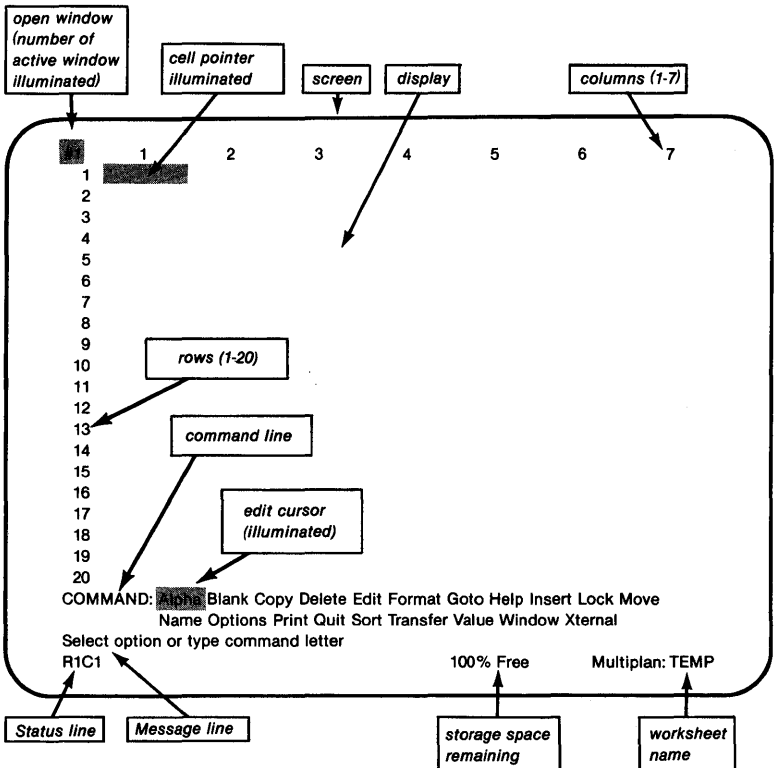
open window (number of active window illuminated)

cell pointer illuminated

screen

display

columns (1-7)

#1 1 2 3 4 5 6 7

1
2
3
4
5
6
7
8
9
10
11
12
13
14
15
16
17
18
19
20

rows (1-20)

command line

edit cursor (illuminated)

COMMAND: Alpha Blank Copy Delete Edit Format Goto Help Insert Lock Move Name Options Print Quit Sort Transfer Value Window Xternal
Select option or type command letter
R1C1 100% Free Multiplan: TEMP

Status line

Message line

storage space remaining

worksheet name